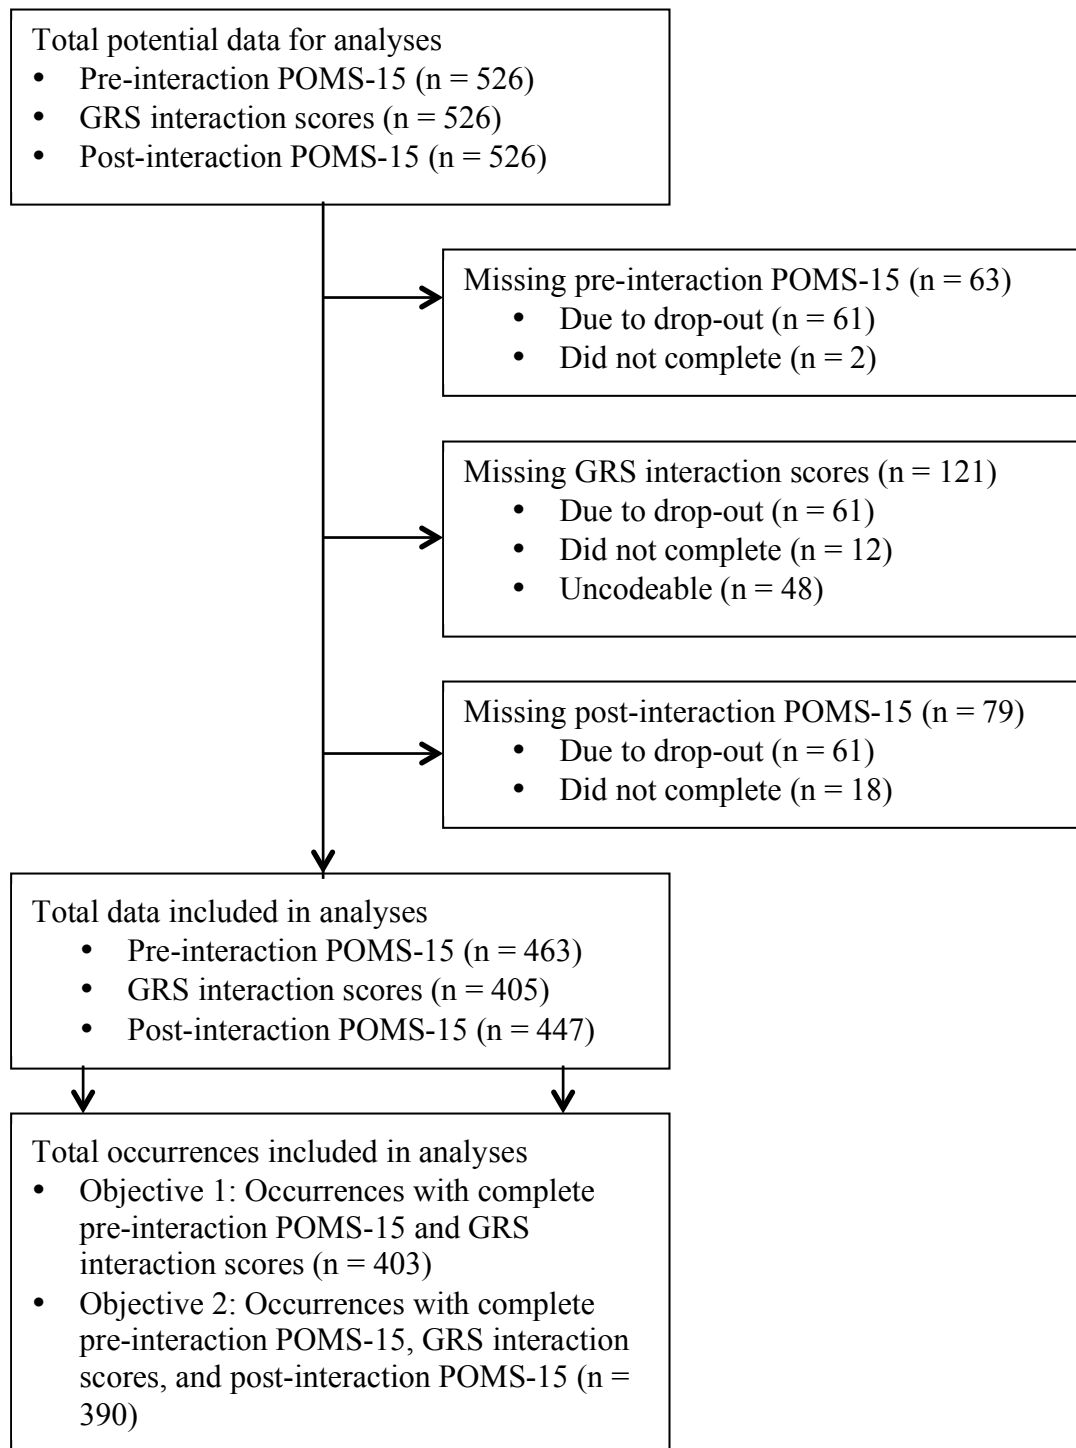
Total potential data for analyses
- Pre-interaction POMS-15 (n = 526)
- GRS interaction scores (n = 526)
- Post-interaction POMS-15 (n = 526)

Missing pre-interaction POMS-15 (n = 63)
- Due to drop-out (n = 61)
- Did not complete (n = 2)

Missing GRS interaction scores (n = 121)
- Due to drop-out (n = 61)
- Did not complete (n = 12)
- Uncodeable (n = 48)

Missing post-interaction POMS-15 (n = 79)
- Due to drop-out (n = 61)
- Did not complete (n = 18)

Total data included in analyses
- Pre-interaction POMS-15 (n = 463)
- GRS interaction scores (n = 405)
- Post-interaction POMS-15 (n = 447)

Total occurrences included in analyses
- Objective 1: Occurrences with complete pre-interaction POMS-15 and GRS interaction scores (n = 403)
- Objective 2: Occurrences with complete pre-interaction POMS-15, GRS interaction scores, and post-interaction POMS-15 (n = 390)